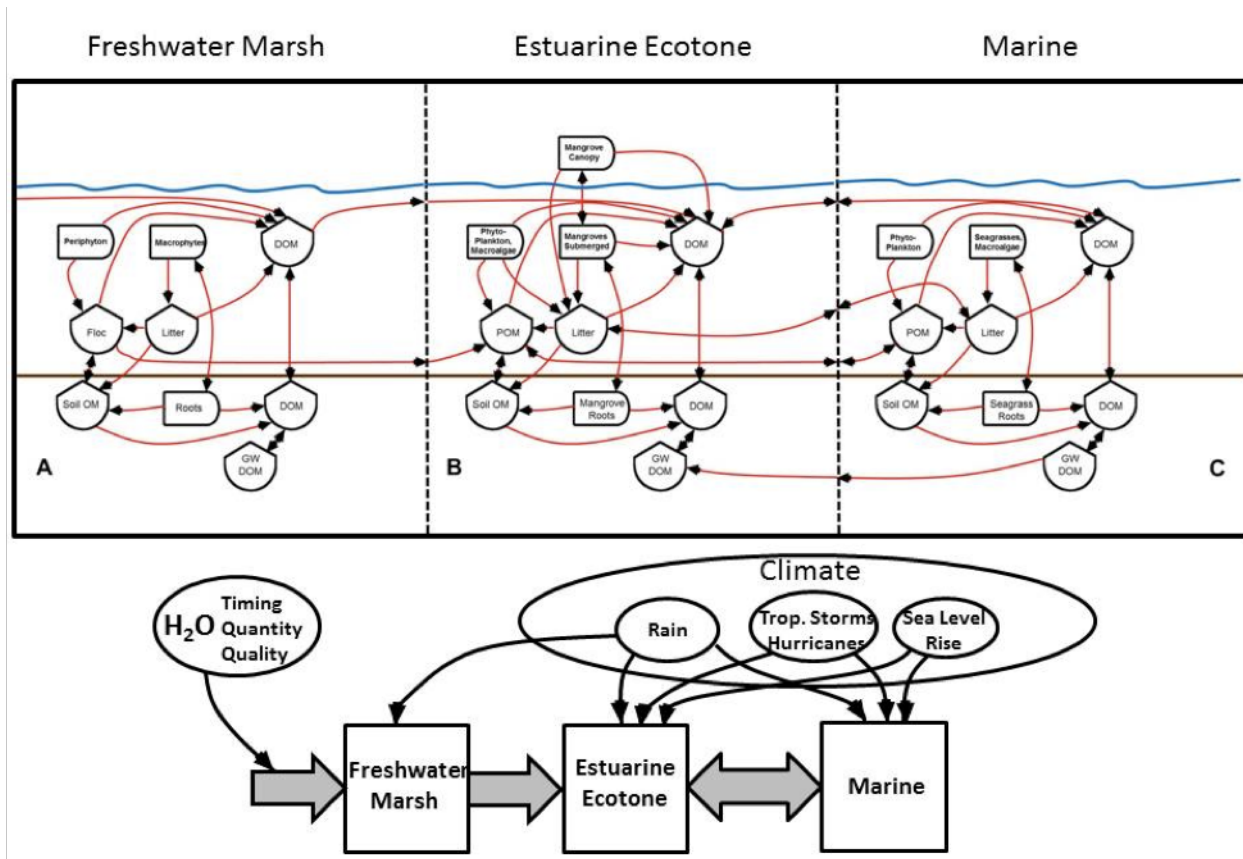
Freshwater Marsh

Estuarine Ecotone

Marine

Periphyton

Macrophytes

DOM

Floc

Litter

Soil OM

Roots

DOM

GW DOM

A

Mangrove Canopy

Phyto-Plankton, Macroalgae

Mangroves Submerged

DOM

POM

Litter

Soil OM

Mangrove Roots

DOM

GW DOM

B

Phyto-Plankton

Seagrasses, Macroalgae

DOM

POM

Litter

Soil OM

Seagrass Roots

DOM

GW DOM

C

Climate

$H_2O$ Timing Quantity Quality

Rain

Trop. Storms Hurricanes

Sea Level Rise

Freshwater Marsh

Estuarine Ecotone

Marine